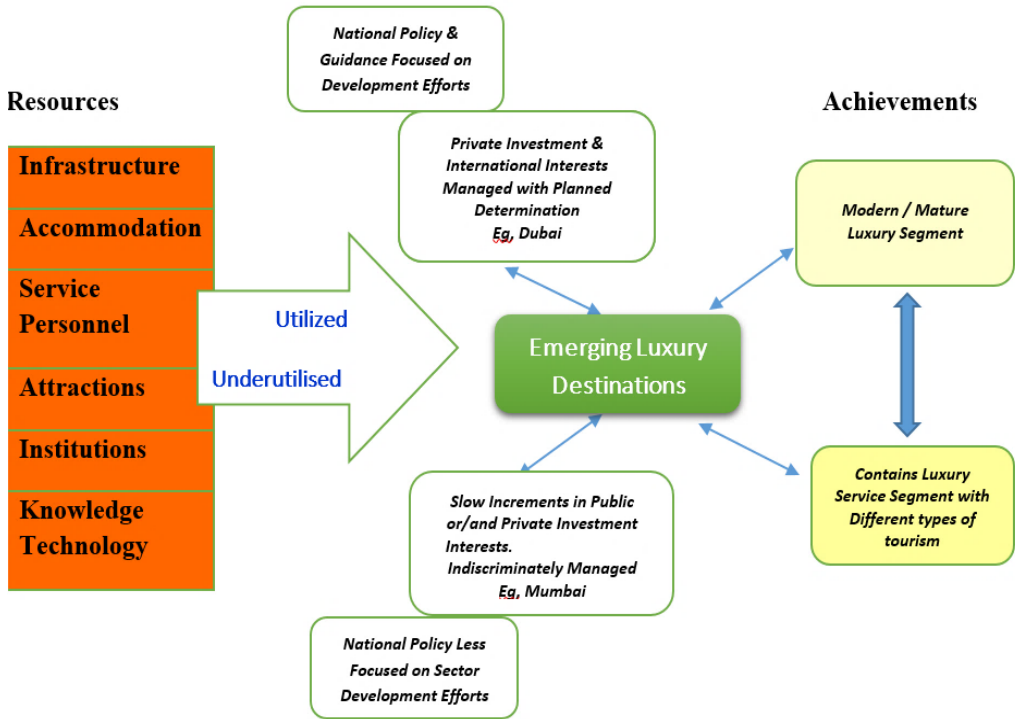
Resources

Infrastructure

Accommodation

Service Personnel

Attractions

Institutions

Knowledge Technology

Utilized

Underutilised

National Policy & Guidance Focused on Development Efforts

Private Investment & International Interests Managed with Planned Determination Eg, Dubai

Emerging Luxury Destinations

Slow Increments in Public or/and Private Investment Interests. Indiscriminately Managed Eg, Mumbai

National Policy Less Focused on Sector Development Efforts

Achievements

Modern / Mature Luxury Segment

Contains Luxury Service Segment with Different types of tourism